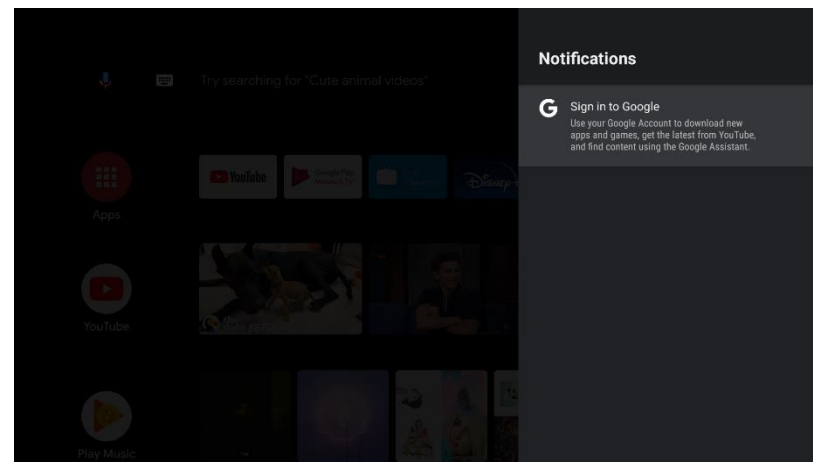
Try searching for "Cute animal videos"

Apps

YouTube

Play Music

YouTube

Google Play Movies & TV

Disney+

Notifications

G Sign in to Google
Use your Google Account to download new apps and games, get the latest from YouTube, and find content using the Google Assistant.